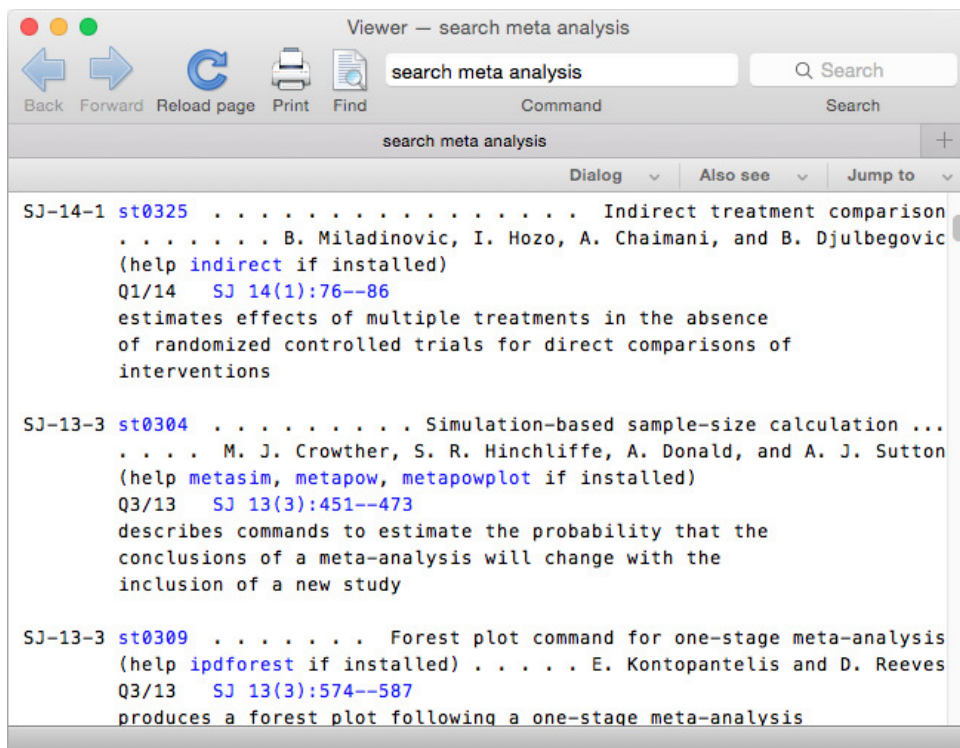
Viewer — search meta analysis

Back Forward Reload page Print Find

search meta analysis

Command

Search

Search

search meta analysis

+

Dialog Also see Jump to

SJ-14-1 st0325 . . . . . . . . . . . . . . . . . . Indirect treatment comparison
. . . . . . . . B. Miladinovic, I. Hozo, A. Chaimani, and B. Djulbegovic
(help indirect if installed)
Q1/14 SJ 14(1):76--86
estimates effects of multiple treatments in the absence
of randomized controlled trials for direct comparisons of
interventions

SJ-13-3 st0304 . . . . . . . . . . Simulation-based sample-size calculation ...
. . . . M. J. Crowther, S. R. Hinchliffe, A. Donald, and A. J. Sutton
(help metasim, metapow, metapowplot if installed)
Q3/13 SJ 13(3):451--473
describes commands to estimate the probability that the
conclusions of a meta-analysis will change with the
inclusion of a new study

SJ-13-3 st0309 . . . . . . . . Forest plot command for one-stage meta-analysis
(help ipdforest if installed) . . . . . E. Kontopantelis and D. Reeves
Q3/13 SJ 13(3):574--587
produces a forest plot following a one-stage meta-analysis